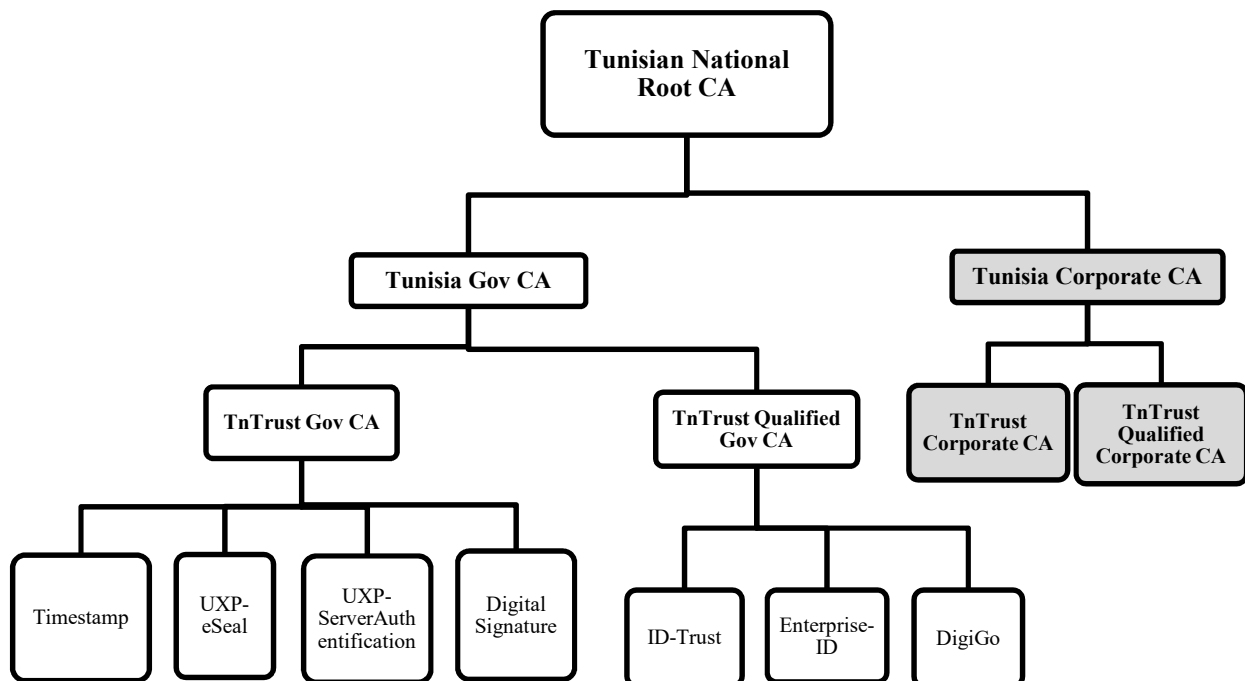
Tunisian National Root CA

Tunisia Gov CA

Tunisia Corporate CA

TnTrust Gov CA

TnTrust Qualified Gov CA

TnTrust Corporate CA

TnTrust Qualified Corporate CA

Timestamp

UXP-eSeal

UXP-ServerAuthentification

Digital Signature

ID-Trust

Enterprise-ID

DigiGo